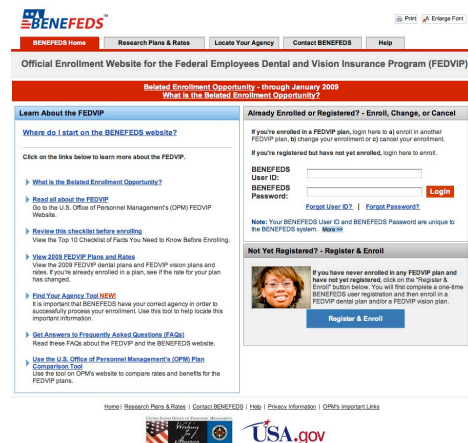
BENEFEDS™

Print  Enlarge Font

BENEFEDS Home | Research Plans & Rates | Locate Your Agency | Contact BENEFEDS | Help

Official Enrollment Website for the Federal Employees Dental and Vision Insurance Program (FEDVIP)

Belated Enrollment Opportunity - through January 2009
What is the Belated Enrollment Opportunity?

Learn About the FEDVIP

Where do I start on the BENEFEDS website?

Click on the links below to learn more about the FEDVIP.

What is the Belated Enrollment Opportunity?

Read all about the FEDVIP
Go to the U.S. Office of Personnel Management's (OPM) FEDVIP Website.

Review this checklist before enrolling
View the Top 10 Checklist of Facts You Need to Know Before Enrolling.

View 2009 FEDVIP Plans and Rates
View the 2009 FEDVIP dental plans and FEDVIP vision plans and rates. If you're already enrolled in a plan, see if the rate for your plan has changed.

Find Your Agency Tool NEW!
It is important that BENEFEDS have your correct agency in order to successfully process your enrollment. Use this tool to help locate this important information.

Get Answers to Frequently Asked Questions (FAQs)
Read these FAQs about the FEDVIP and the BENEFEDS website.

Use the U.S. Office of Personnel Management's (OPM) Plan Comparison Tool
Use the tool on OPM's website to compare rates and benefits for the FEDVIP plans.

Already Enrolled or Registered? - Enroll, Change, or Cancel

If you're enrolled in a FEDVIP plan, login here to a) enroll in another FEDVIP plan, b) change your enrollment or c) cancel your enrollment.

If you're registered but have not yet enrolled, login here to enroll.

BENEFEDS User ID:
BENEFEDS Password:
Login
Forgot User ID? | Forgot Password?

Note: Your BENEFEDS User ID and BENEFEDS Password are unique to the BENEFEDS system. More>>

Not Yet Registered? - Register & Enroll

If you have never enrolled in any FEDVIP plan and have not yet registered, click on the "Register & Enroll" button below. You will first complete a one-time BENEFEDS user registration and then enroll in a FEDVIP dental plan and/or a FEDVIP vision plan.

Register & Enroll

Home | Research Plans & Rates | Contact BENEFEDS | Help | Privacy Information | OPM's Important Links

United States Office of Personnel Management
Working for America

USA.gov